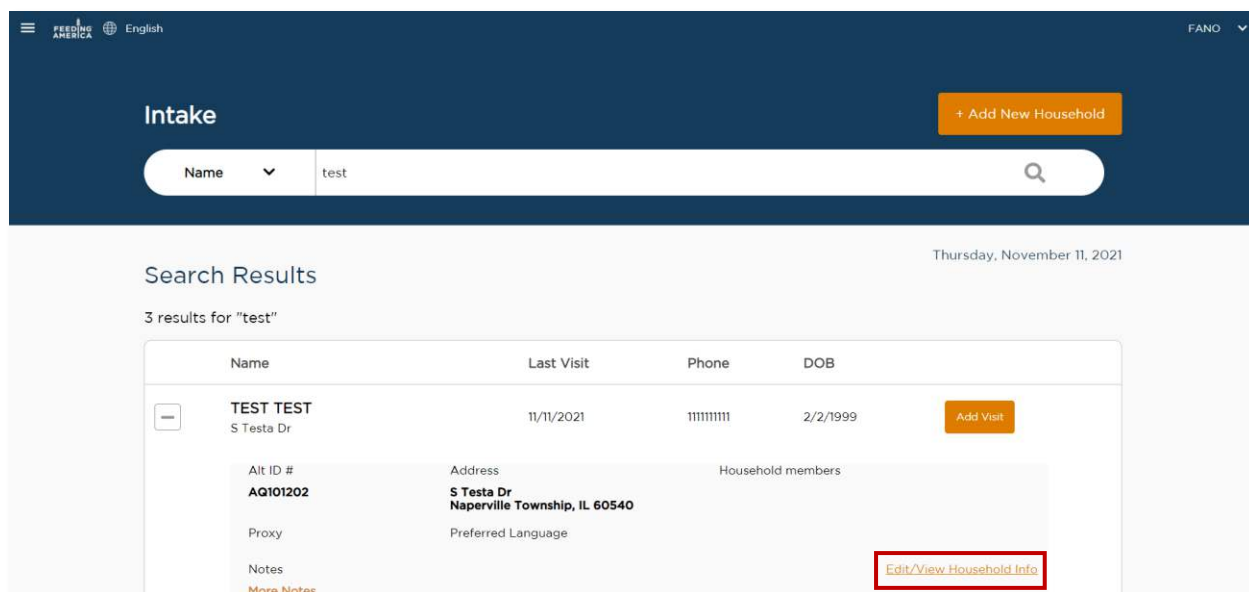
FEEDING AMERICA English

FANO

Intake

+ Add New Household

Name test

Thursday, November 11, 2021

Search Results

3 results for "test"

| | Name | Last Visit | Phone | DOB | |
|---|---|---|---|---|---|
| − | TEST TEST S Testa Dr | 11/11/2021 | 1111111111 | 2/2/1999 | Add Visit |

Alt ID #
AQ101202

Address
S Testa Dr
Naperville Township, IL 60540

Household members

Proxy

Preferred Language

Notes
More Notes

Edit/View Household Info